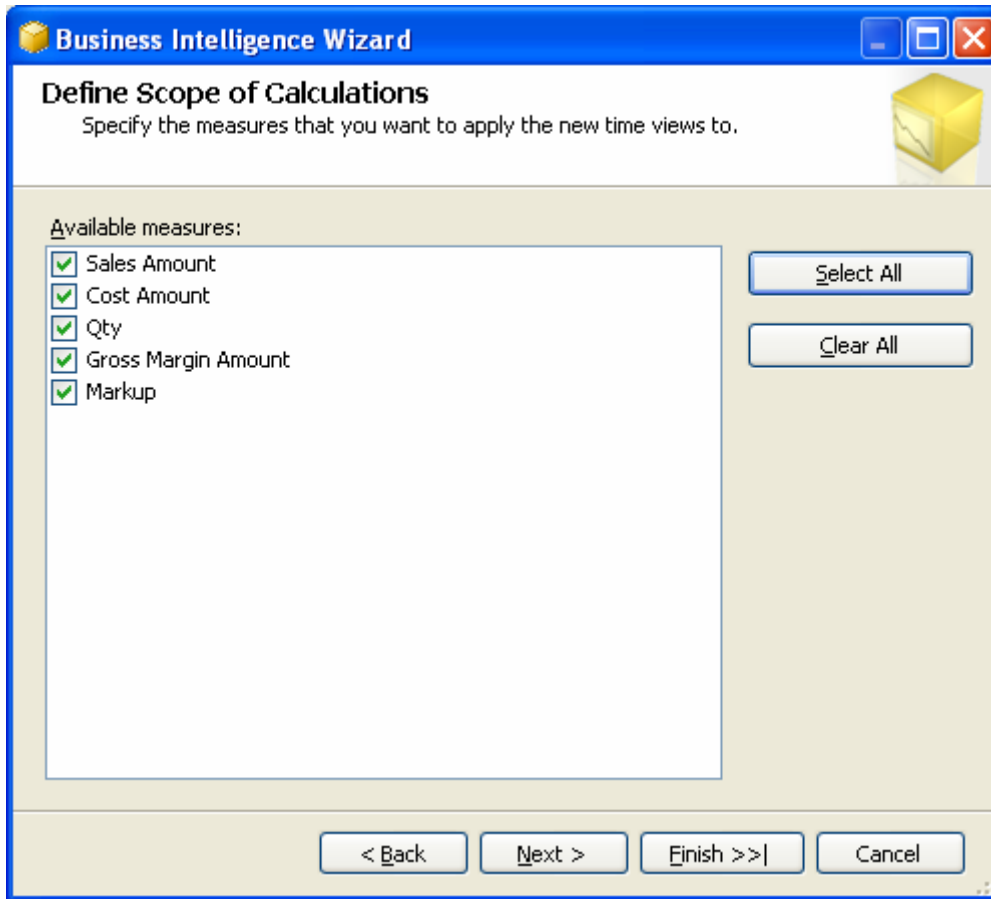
Business Intelligence Wizard

Define Scope of Calculations
Specify the measures that you want to apply the new time views to.

Available measures:

Sales Amount
Cost Amount
Qty
Gross Margin Amount
Markup

Select All
Clear All

< Back
Next >
Finish >>|
Cancel